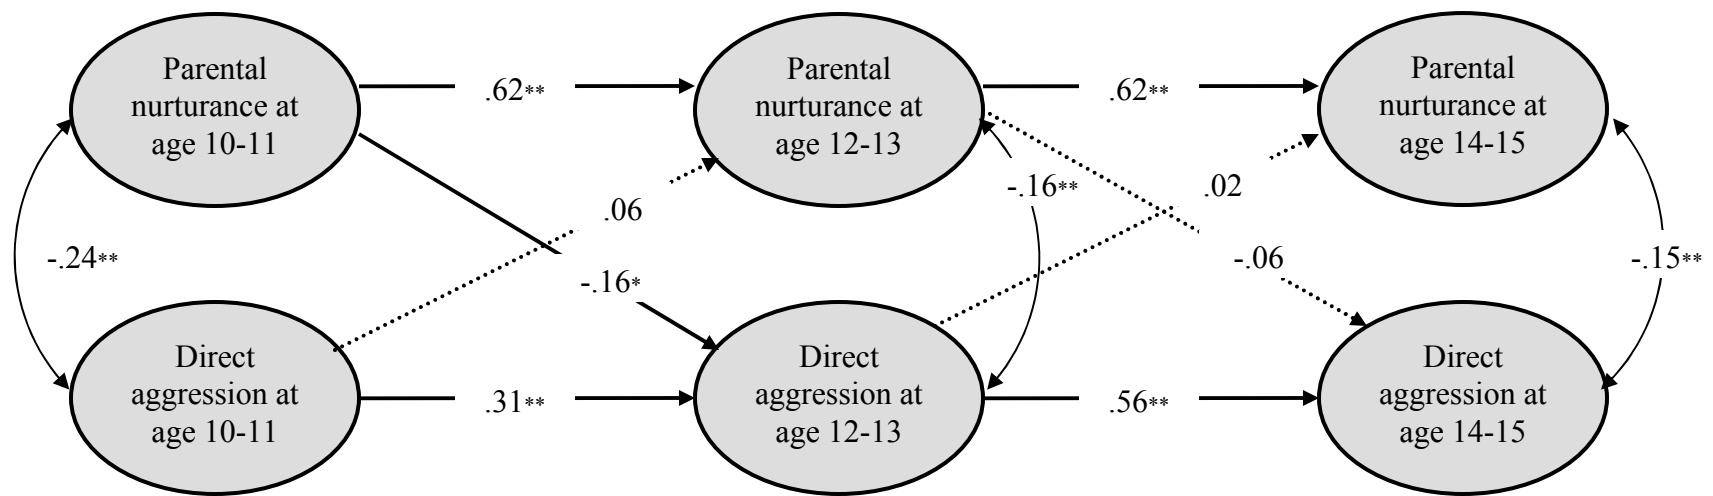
Parental nurturance at age 10-11

.62**

Parental nurturance at age 12-13

.62**

Parental nurturance at age 14-15

-.24**

.06

-.16**

.02

-.16*

-.06

-.15**

Direct aggression at age 10-11

.31**

Direct aggression at age 12-13

.56**

Direct aggression at age 14-15